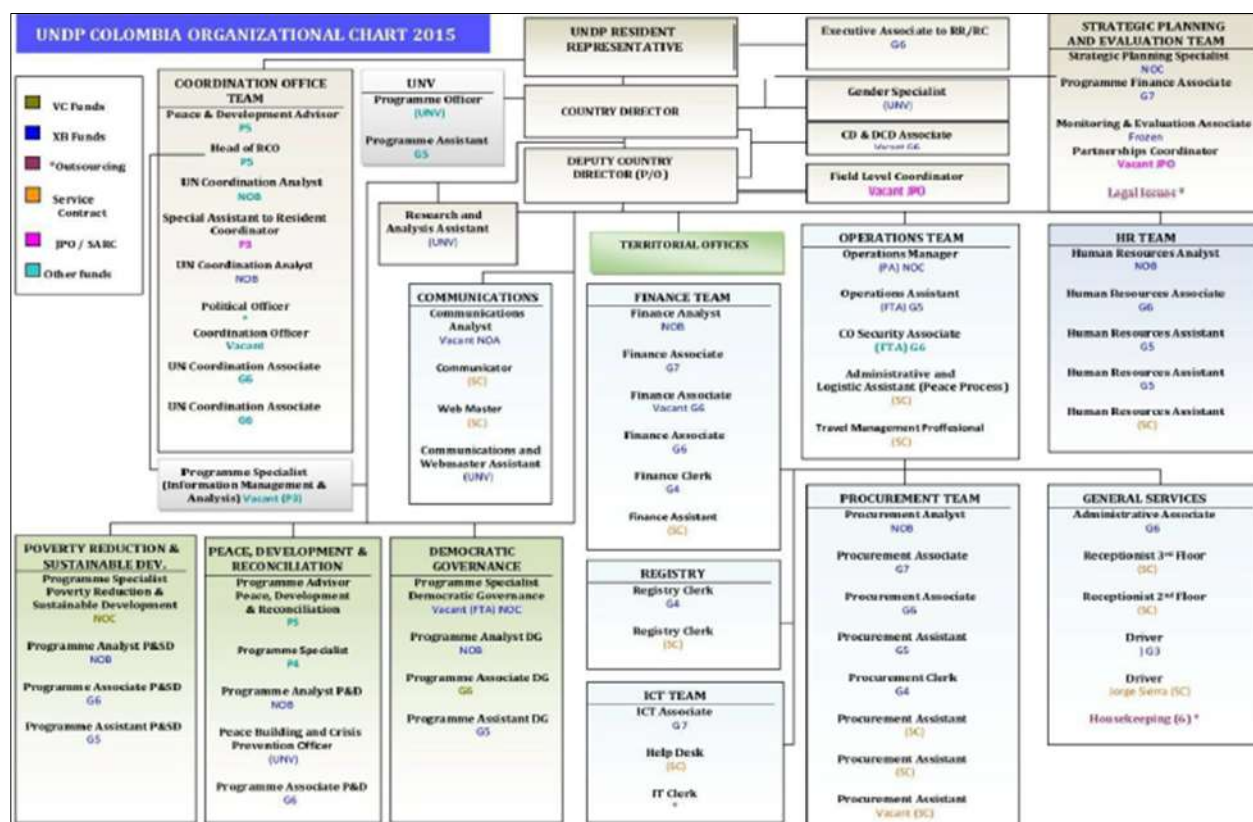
UNDP COLOMBIA ORGANIZATIONAL CHART 2015

VC Funds
XB Funds
*Outsourcing
Service Contract
JPO / SARC
Other funds

UNDP RESIDENT REPRESENTATIVE

Executive Associate to RR/RC
G6

STRATEGIC PLANNING AND EVALUATION TEAM
Strategic Planning Specialist
NOC
Programme Finance Associate
G7
Monitoring & Evaluation Associate
Frozen
Partnerships Coordinator
Vacant JPO
Legal Issues *

COORDINATION OFFICE TEAM
Peace & Development Advisor
P5
Head of RCO
P5
UN Coordination Analyst
NOB
Special Assistant to Resident Coordinator
P3
UN Coordination Analyst
NOB
Political Officer
*
Coordination Officer
Vacant
UN Coordination Associate
G6
UN Coordination Associate
G6

UNV
Programme Officer
(UNV)
Programme Assistant
G5

COUNTRY DIRECTOR

Gender Specialist
(UNV)

CD & DCD Associate
Vacant G6

DEPUTY COUNTRY DIRECTOR (P/O)

Field Level Coordinator
Vacant JPO

Research and Analysis Assistant
(UNV)

TERRITORIAL OFFICES

OPERATIONS TEAM
Operations Manager
(PA) NOC
Operations Assistant
(FTA) G5
CO Security Associate
(FTA) G6
Administrative and Logistic Assistant (Peace Process)
(SC)
Travel Management Proffesional
(SC)

HR TEAM
Human Resources Analyst
NOB
Human Resources Associate
G6
Human Resources Assistant
G5
Human Resources Assistant
G5
Human Resources Assistant
(SC)

COMMUNICATIONS
Communications Analyst
Vacant NOA
Communicator
(SC)
Web Master
(SC)
Communications and Webmaster Assistant
(UNV)

FINANCE TEAM
Finance Analyst
NOB
Finance Associate
G7
Finance Associate
Vacant G6
Finance Associate
G6
Finance Clerk
G4
Finance Assistant
(SC)

Programme Specialist (Information Management & Analysis) Vacant (P3)

PROCUREMENT TEAM
Procurement Analyst
NOB
Procurement Associate
G7
Procurement Associate
G6
Procurement Assistant
G5
Procurement Clerk
G4
Procurement Assistant
(SC)
Procurement Assistant
(SC)
Procurement Assistant
Vacant (SC)

GENERAL SERVICES
Administrative Associate
G6
Receptionist 3rd Floor
(SC)
Receptionist 2nd Floor
(SC)
Driver
) G3
Driver
Jorge Sierra (SC)
Housekeeping (6) *

POVERTY REDUCTION & SUSTAINABLE DEV.
Programme Specialist Poverty Reduction & Sustainable Development
NOC
Programme Analyst P&SD
NOB
Programme Associate P&SD
G6
Programme Assistant P&SD
G5

PEACE, DEVELOPMENT & RECONCILIATION
Programme Advisor Peace, Development & Reconciliation
P5
Programme Specialist
P4
Programme Analyst P&D
NOB
Peace Building and Crisis Prevention Officer
(UNV)
Programme Associate P&D
G6

DEMOCRATIC GOVERNANCE
Programme Specialist Democratic Governance
Vacant (FTA) NOC
Programme Analyst DG
NOB
Programme Associate DG
G6
Programme Assistant DG
G5

REGISTRY
Registry Clerk
G4
Registry Clerk
(SC)

ICT TEAM
ICT Associate
G7
Help Desk
(SC)
IT Clerk
*